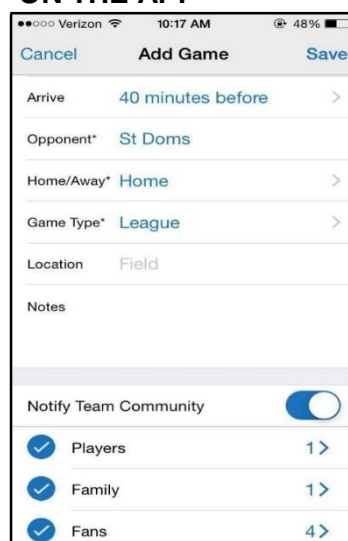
ON THE APP

●●○○○ Verizon 10:17 AM 48%

Cancel Add Game Save

Arrive 40 minutes before >

Opponent* St Doms

Home/Away* Home >

Game Type* League >

Location Field

Notes

Notify Team Community

Players 1>

Family 1>

Fans 4>